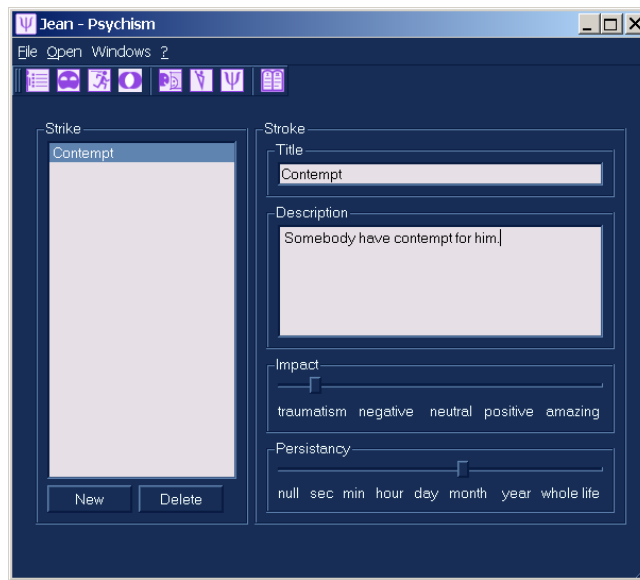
Jean - Psychism

File Open Windows ?

Strike

Contempt

New Delete

Stroke

Title

Contempt

Description

Somebody have contempt for him.

Impact

traumatism negative neutral positive amazing

Persistancy

null sec min hour day month year whole life